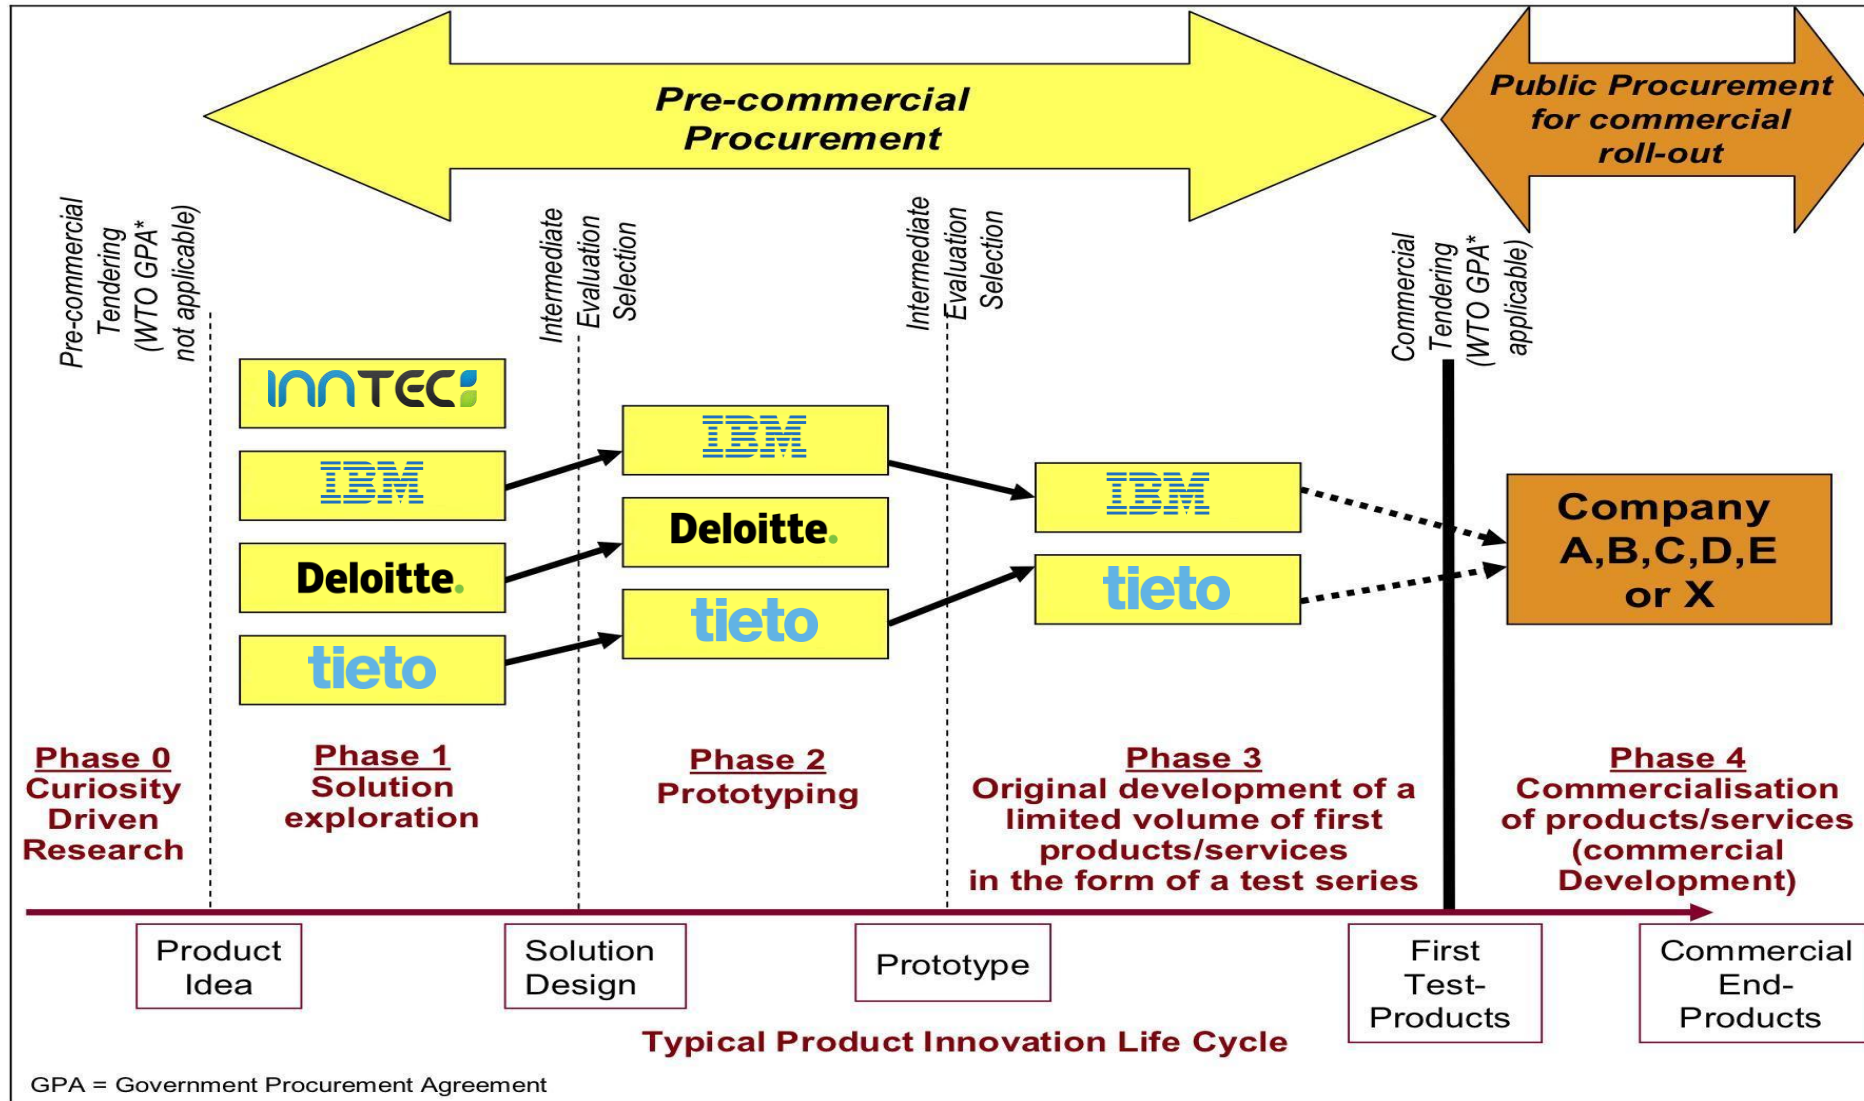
Pre-commercial Procurement

Public Procurement for commercial roll-out

Pre-commercial Tendering (WTO GPA* not applicable)

Intermediate Evaluation Selection

Intermediate Evaluation Selection

Commercial Tendering (WTO GPA* applicable)

INNTEC

IBM

Deloitte.

tieto

IBM

Deloitte.

tieto

IBM

tieto

Company A,B,C,D,E or X

Phase 0
Curiosity Driven Research

Phase 1
Solution exploration

Phase 2
Prototyping

Phase 3
Original development of a limited volume of first products/services in the form of a test series

Phase 4
Commercialisation of products/services (commercial Development)

Product Idea

Solution Design

Prototype

First Test-Products

Commercial End-Products

Typical Product Innovation Life Cycle

GPA = Government Procurement Agreement